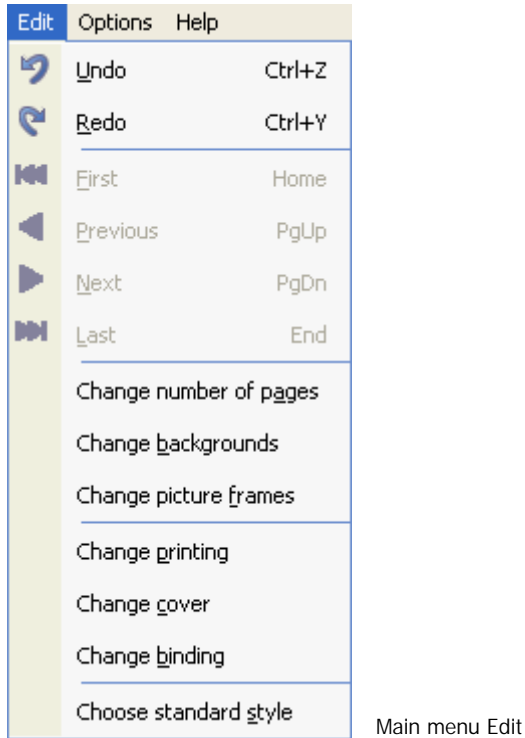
Edit Options Help

Undo Ctrl+Z
Redo Ctrl+Y
First Home
Previous PgUp
Next PgDn
Last End
Change number of pages
Change backgrounds
Change picture frames
Change printing
Change cover
Change binding
Choose standard style

Main menu Edit